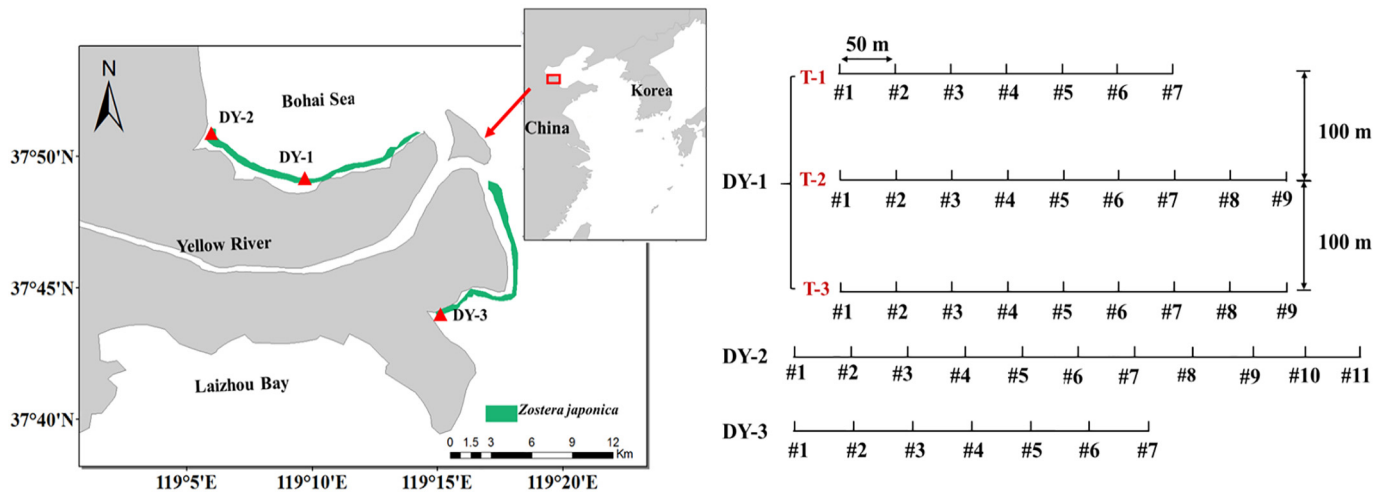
N

Bohai Sea

DY-2

DY-1

Yellow River

DY-3

Laizhou Bay

Zostera japonica

0 1.5 3 6 9 12 Km

37°50'N
37°45'N
37°40'N

119°5'E 119°10'E 119°15'E 119°20'E

China

Korea

50 m

T-1 #1 #2 #3 #4 #5 #6 #7

100 m

DY-1

T-2 #1 #2 #3 #4 #5 #6 #7 #8 #9

100 m

T-3 #1 #2 #3 #4 #5 #6 #7 #8 #9

DY-2 #1 #2 #3 #4 #5 #6 #7 #8 #9 #10 #11

DY-3 #1 #2 #3 #4 #5 #6 #7